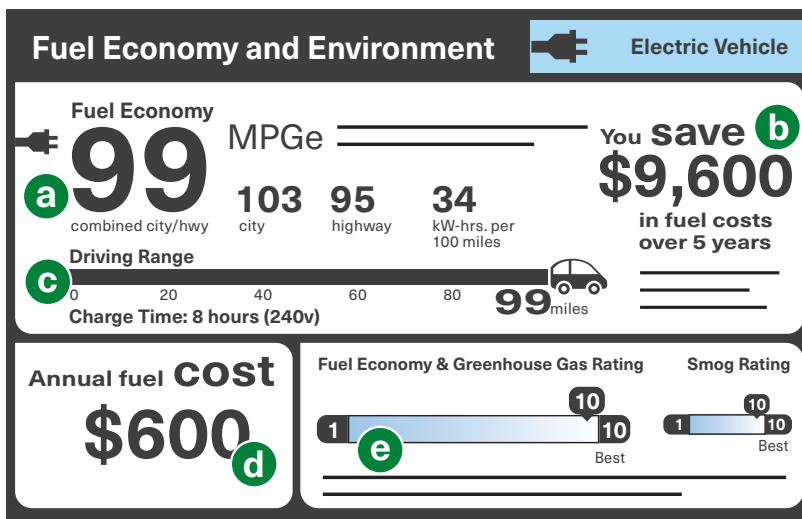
Fuel Economy and Environment

Electric Vehicle

Fuel Economy

99 MPGe

combined city/hwy

103 city

95 highway

34 kW-hrs. per 100 miles

a

You save

b

$9,600

in fuel costs over 5 years

Driving Range

c

0 20 40 60 80

99 miles

Charge Time: 8 hours (240v)

Annual fuel cost

$600

d

Fuel Economy & Greenhouse Gas Rating

1

10

10

Best

e

Smog Rating

1

10

10

Best